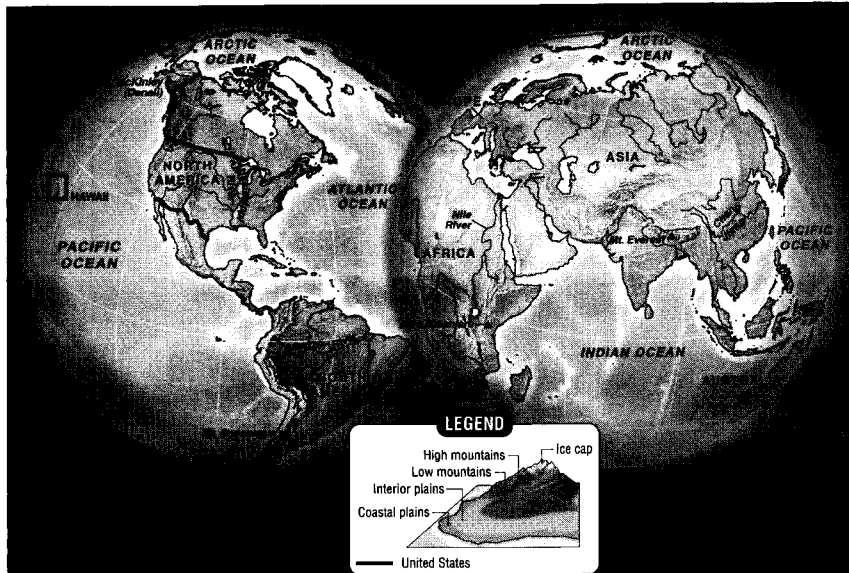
ARCTIC OCEAN

McKinley (Denali)

NORTH AMERICA

HAWAII

PACIFIC OCEAN

ATLANTIC OCEAN

ARCTIC OCEAN

ASIA

Nile River

AFRICA

Mt. Everest

PACIFIC OCEAN

INDIAN OCEAN

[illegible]

LEGEND

High mountains

Ice cap

Low mountains

Interior plains

Coastal plains

United States